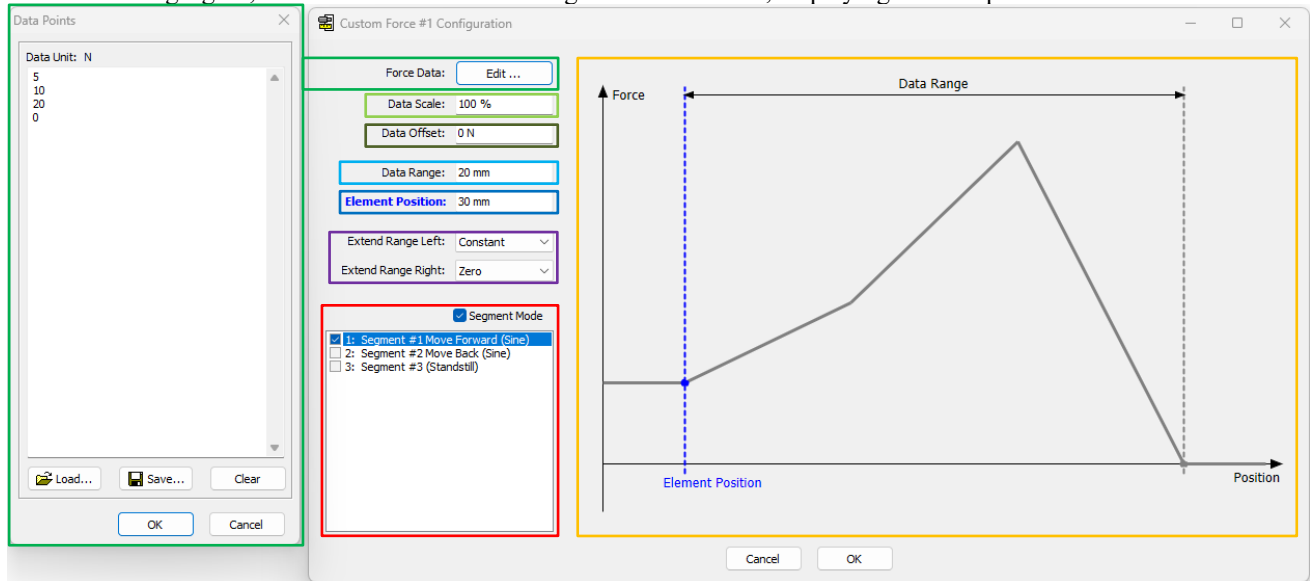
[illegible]

Data Points

Data Unit: N

5
10
20
0

Load... Save... Clear

OK Cancel

Custom Force #1 Configuration

Force Data: Edit ...

Data Scale: 100 %

Data Offset: 0 N

Data Range: 20 mm

Element Position: 30 mm

Extend Range Left: Constant

Extend Range Right: Zero

Segment Mode

1: Segment #1 Move Forward (Sine)
2: Segment #2 Move Back (Sine)
3: Segment #3 (Standstill)

Force

Data Range

Element Position

Position

Cancel OK